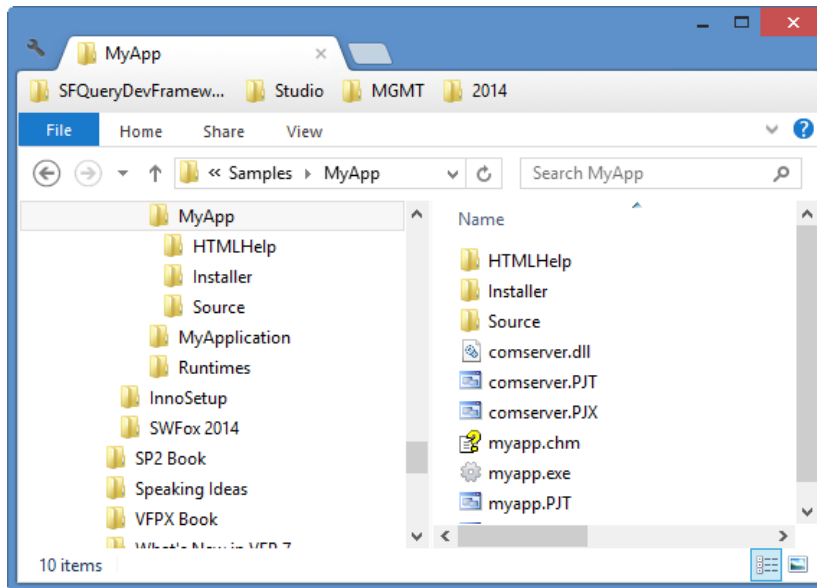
MyApp

SFQueryDevFramew... Studio MGMT 2014

File Home Share View

« Samples ▸ MyApp

Search MyApp

MyApp
HTMLHelp
Installer
Source
MyApplication
Runtimes
InnoSetup
SWFox 2014
SP2 Book
Speaking Ideas
VFPX Book
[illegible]

Name
HTMLHelp
Installer
Source
comserver.dll
comserver.PJT
comserver.PJX
myapp.chm
myapp.exe
myapp.PJT

10 items